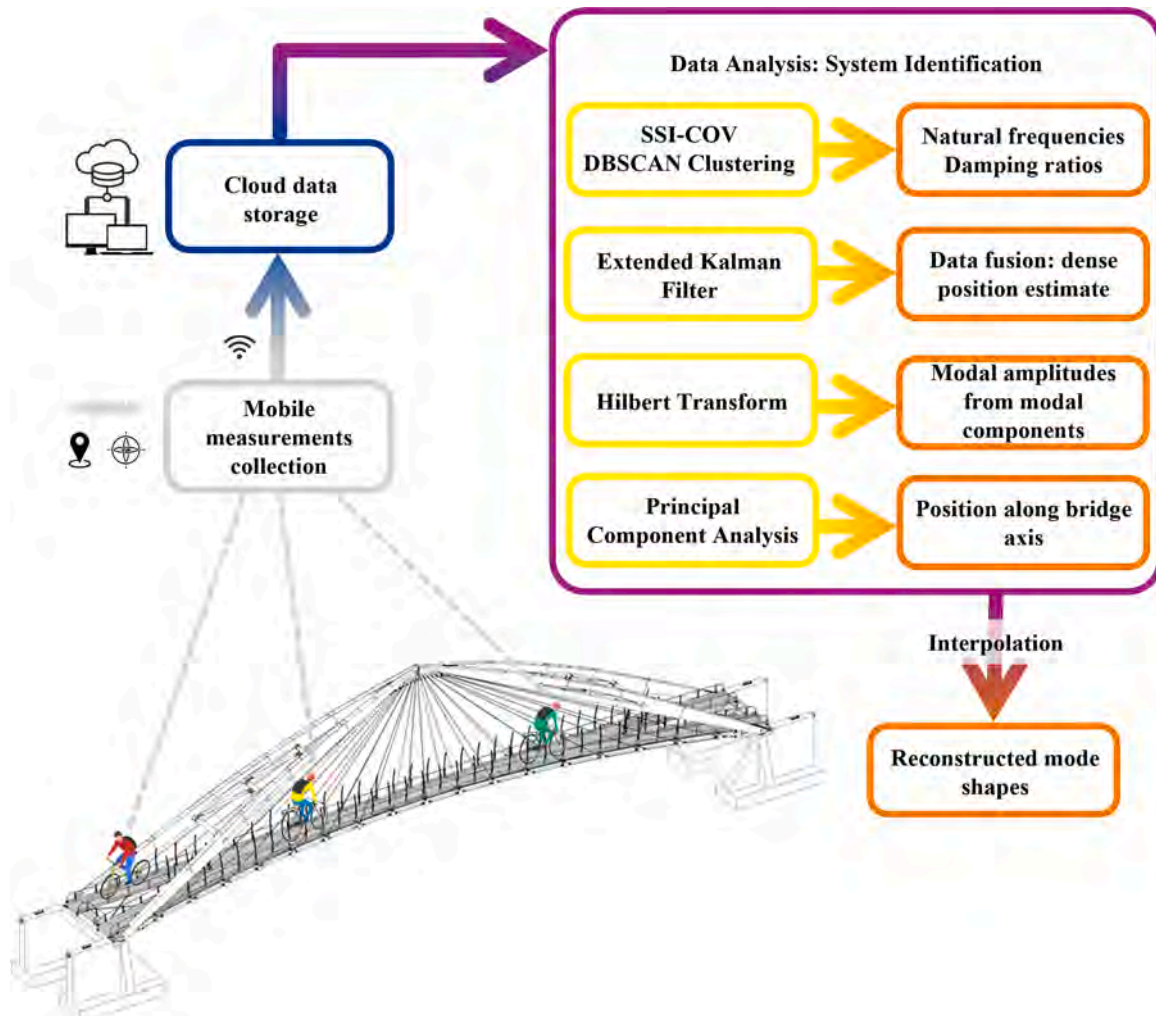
Data Analysis: System Identification

SSI-COV
DBSCAN Clustering

Natural frequencies
Damping ratios

Extended Kalman Filter

Data fusion: dense position estimate

Hilbert Transform

Modal amplitudes from modal components

Principal Component Analysis

Position along bridge axis

Cloud data storage

Mobile measurements collection

Interpolation

Reconstructed mode shapes